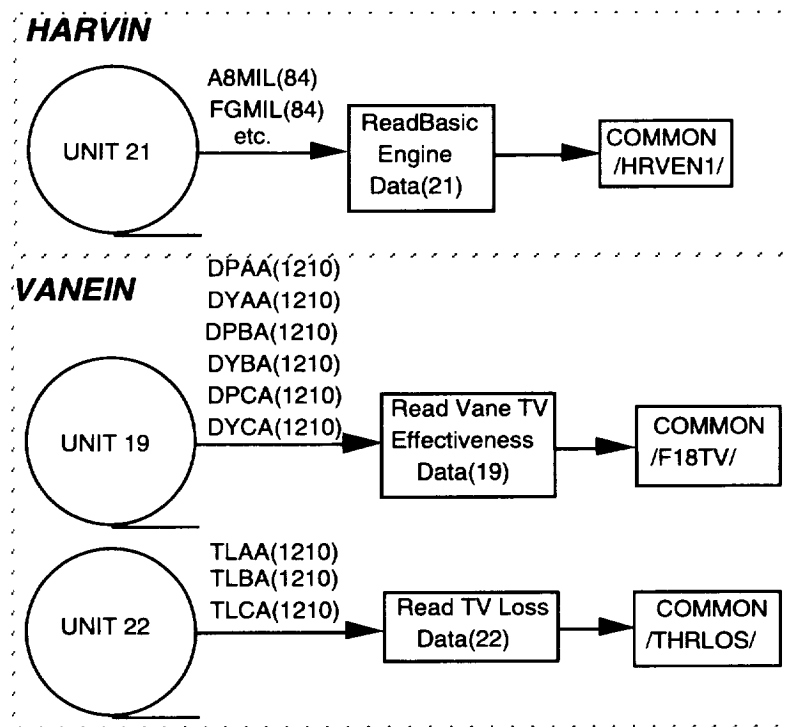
HARVIN

UNIT 21

A8MIL(84)
FGMIL(84)
etc.

ReadBasic Engine Data(21)

COMMON /HRVEN1/

VANEIN

UNIT 19

DPAA(1210)
DYAA(1210)
DPBA(1210)
DYBA(1210)
DPCA(1210)
DYCA(1210)

Read Vane TV Effectiveness Data(19)

COMMON /F18TV/

UNIT 22

TLAA(1210)
TLBA(1210)
TLCA(1210)

Read TV Loss Data(22)

COMMON /THRLOS/